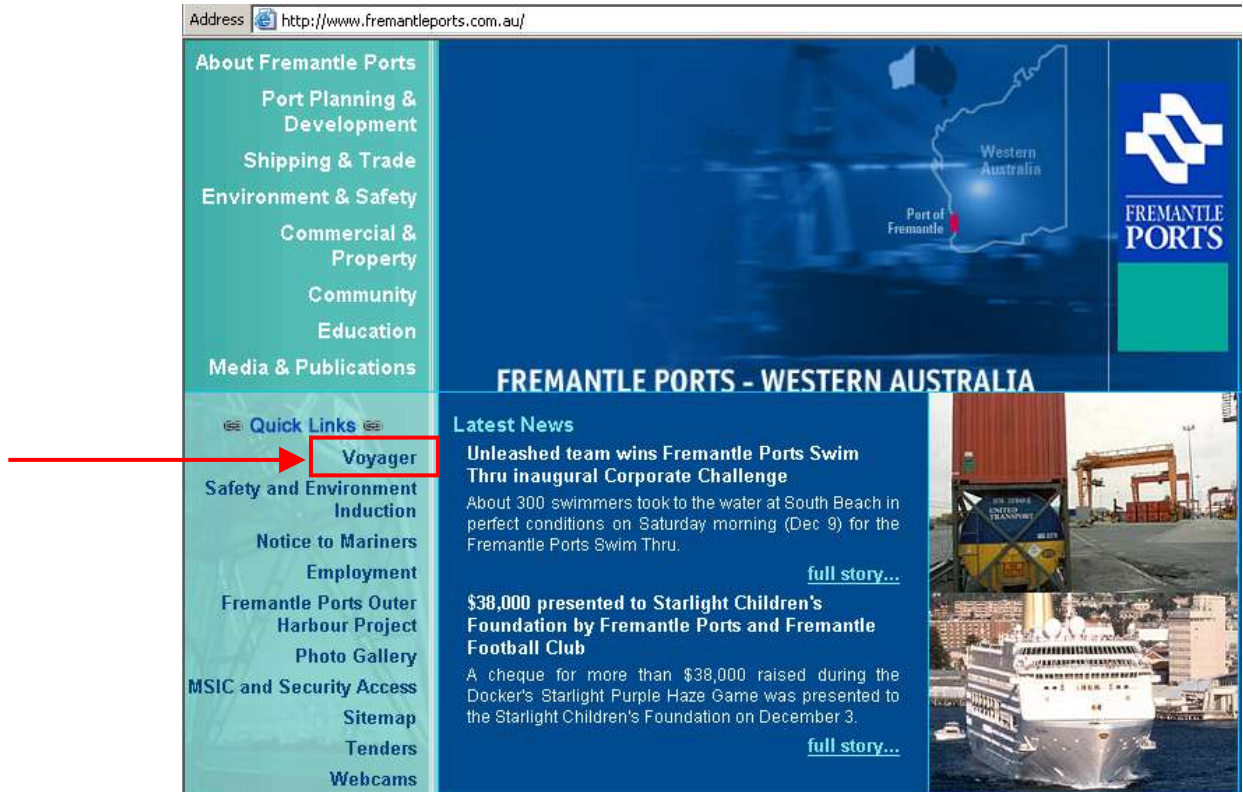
Address http://www.fremantleports.com.au/

About Fremantle Ports
Port Planning & Development
Shipping & Trade
Environment & Safety
Commercial & Property
Community
Education
Media & Publications

Western Australia
Port of Fremantle

FREMANTLE PORTS

FREMANTLE PORTS - WESTERN AUSTRALIA

Quick Links
Voyager
Safety and Environment Induction
Notice to Mariners
Employment
Fremantle Ports Outer Harbour Project
Photo Gallery
MSIC and Security Access
Sitemap
Tenders
Webcams

Latest News

Unleashed team wins Fremantle Ports Swim Thru inaugural Corporate Challenge

About 300 swimmers took to the water at South Beach in perfect conditions on Saturday morning (Dec 9) for the Fremantle Ports Swim Thru.

full story...

$38,000 presented to Starlight Children's Foundation by Fremantle Ports and Fremantle Football Club

A cheque for more than $38,000 raised during the Docker's Starlight Purple Haze Game was presented to the Starlight Children's Foundation on December 3.

full story...

UNITED TRANSPORT